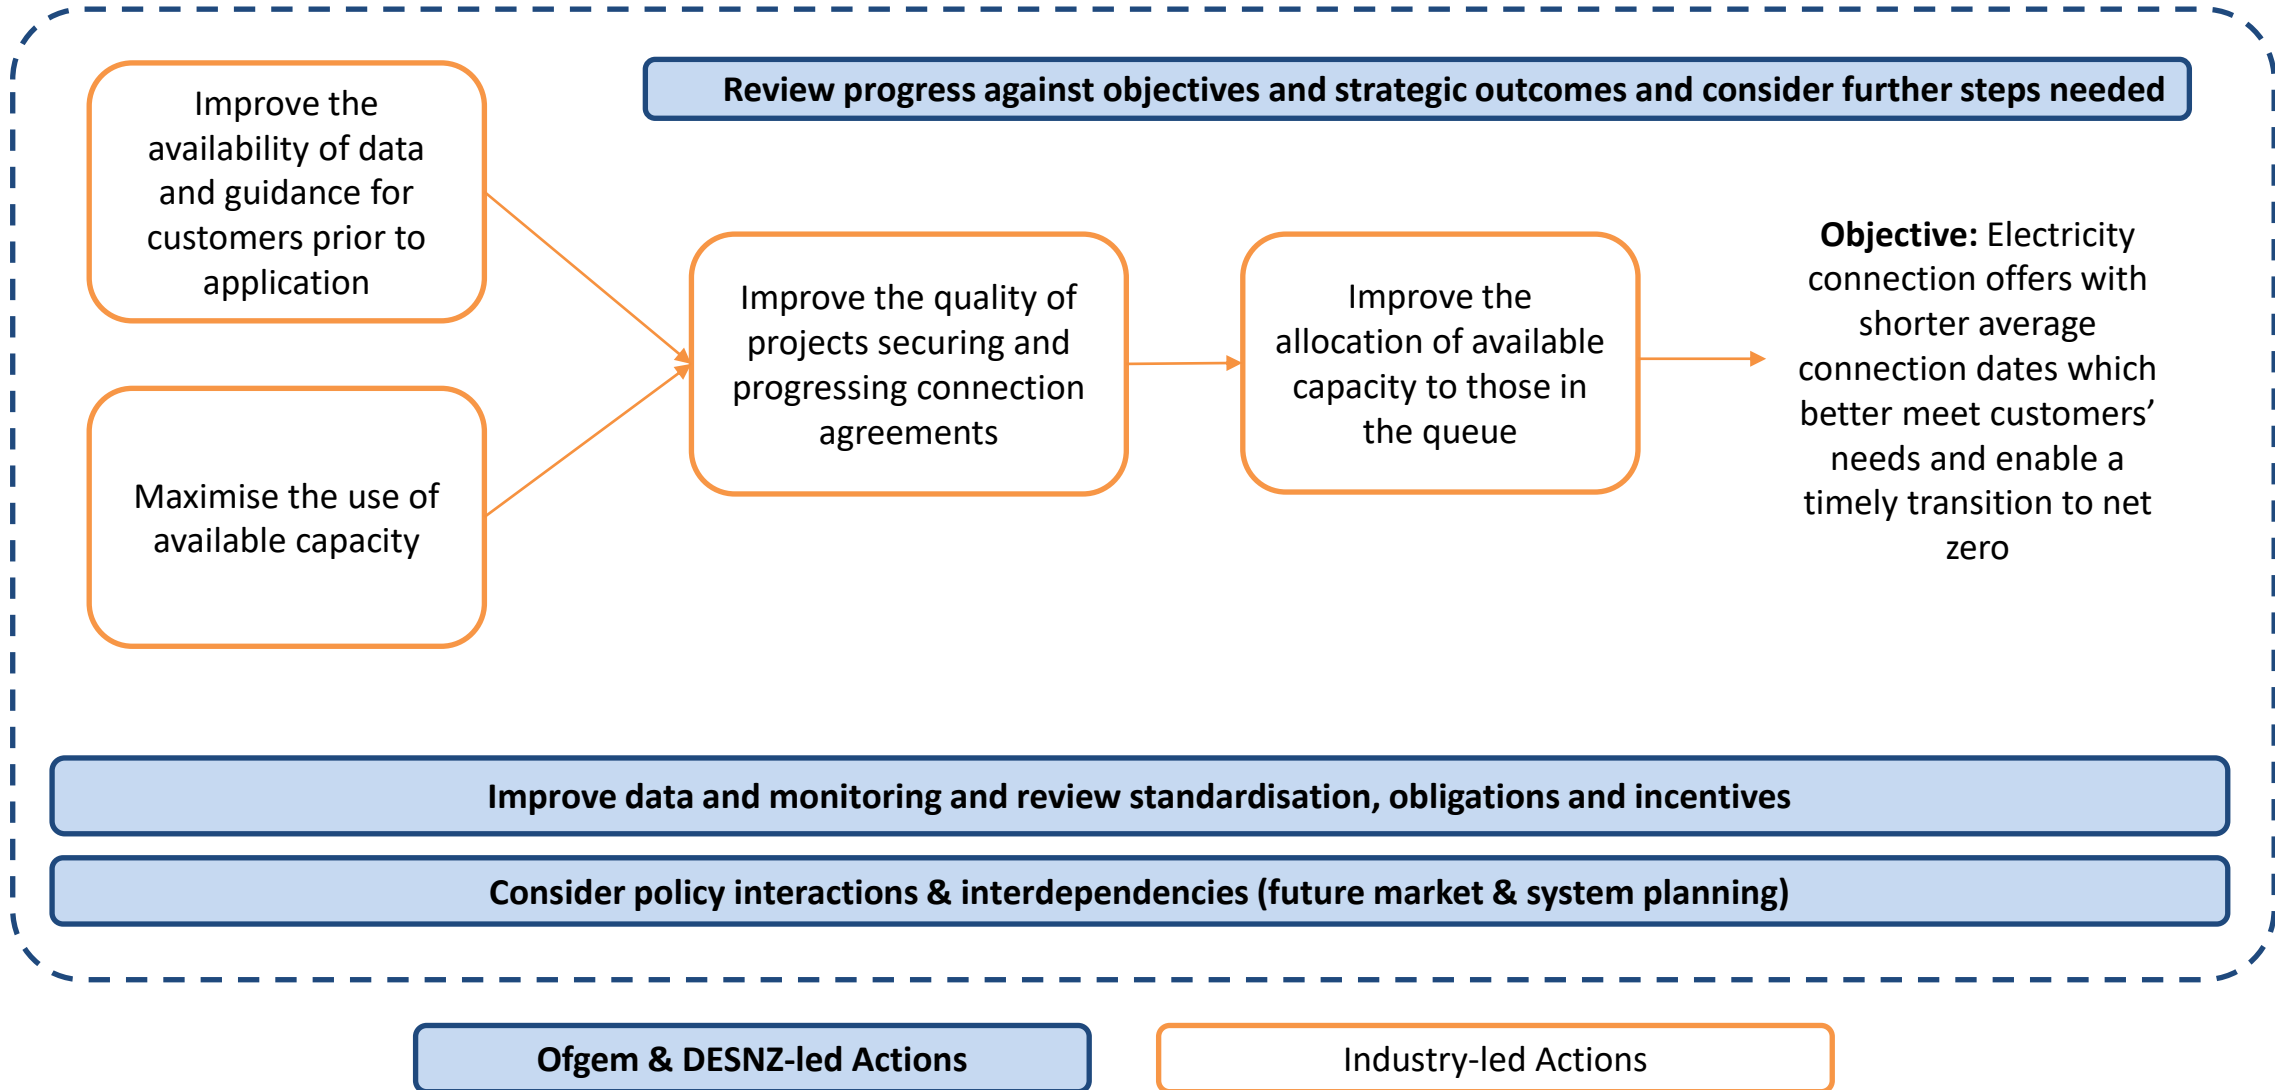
Review progress against objectives and strategic outcomes and consider further steps needed

Improve the availability of data and guidance for customers prior to application

Maximise the use of available capacity

Improve the quality of projects securing and progressing connection agreements

Improve the allocation of available capacity to those in the queue

**Objective:** Electricity connection offers with shorter average connection dates which better meet customers' needs and enable a timely transition to net zero

Improve data and monitoring and review standardisation, obligations and incentives

Consider policy interactions & interdependencies (future market & system planning)

Ofgem & DESNZ-led Actions

Industry-led Actions